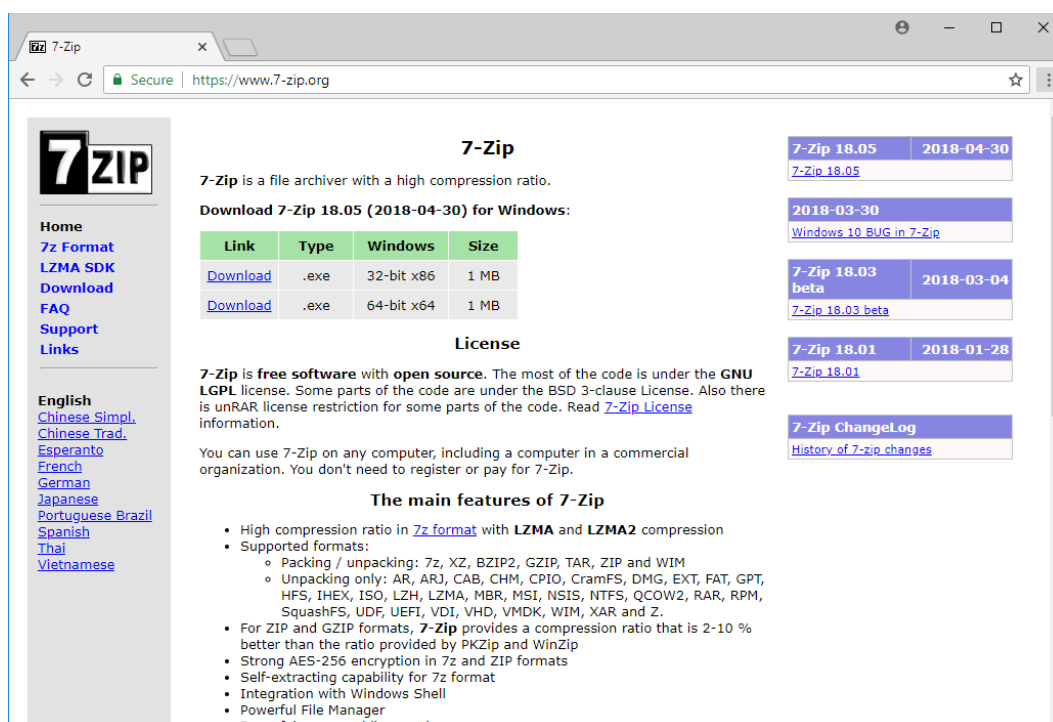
7-Zip
×
Secure | https://www.7-zip.org

7ZIP

Home
7z Format
LZMA SDK
Download
FAQ
Support
Links

English
Chinese Simpl.
Chinese Trad.
Esperanto
French
German
Japanese
Portuguese Brazil
Spanish
Thai
Vietnamese

7-Zip

7-Zip is a file archiver with a high compression ratio.

Download 7-Zip 18.05 (2018-04-30) for Windows:

| Link | Type | Windows | Size |
|---|---|---|---|
| Download | .exe | 32-bit x86 | 1 MB |
| Download | .exe | 64-bit x64 | 1 MB |

License

7-Zip is free software with open source. The most of the code is under the GNU LGPL license. Some parts of the code are under the BSD 3-clause License. Also there is unRAR license restriction for some parts of the code. Read 7-Zip License information.

You can use 7-Zip on any computer, including a computer in a commercial organization. You don't need to register or pay for 7-Zip.

The main features of 7-Zip

- High compression ratio in 7z format with LZMA and LZMA2 compression
- Supported formats:
  - Packing / unpacking: 7z, XZ, BZIP2, GZIP, TAR, ZIP and WIM
  - Unpacking only: AR, ARJ, CAB, CHM, CPIO, CramFS, DMG, EXT, FAT, GPT, HFS, IHEX, ISO, LZH, LZMA, MBR, MSI, NSIS, NTFS, QCOW2, RAR, RPM, SquashFS, UDF, UEFI, VDI, VHD, VMDK, WIM, XAR and Z.
- For ZIP and GZIP formats, 7-Zip provides a compression ratio that is 2-10 % better than the ratio provided by PKZip and WinZip
- Strong AES-256 encryption in 7z and ZIP formats
- Self-extracting capability for 7z format
- Integration with Windows Shell
- Powerful File Manager
- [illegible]

| 7-Zip 18.05 | 2018-04-30 |
|---|---|
| 7-Zip 18.05 | |

2018-03-30
Windows 10 BUG in 7-Zip

| 7-Zip 18.03 beta | 2018-03-04 |
|---|---|
| 7-Zip 18.03 beta | |

| 7-Zip 18.01 | 2018-01-28 |
|---|---|
| 7-Zip 18.01 | |

7-Zip ChangeLog
History of 7-zip changes